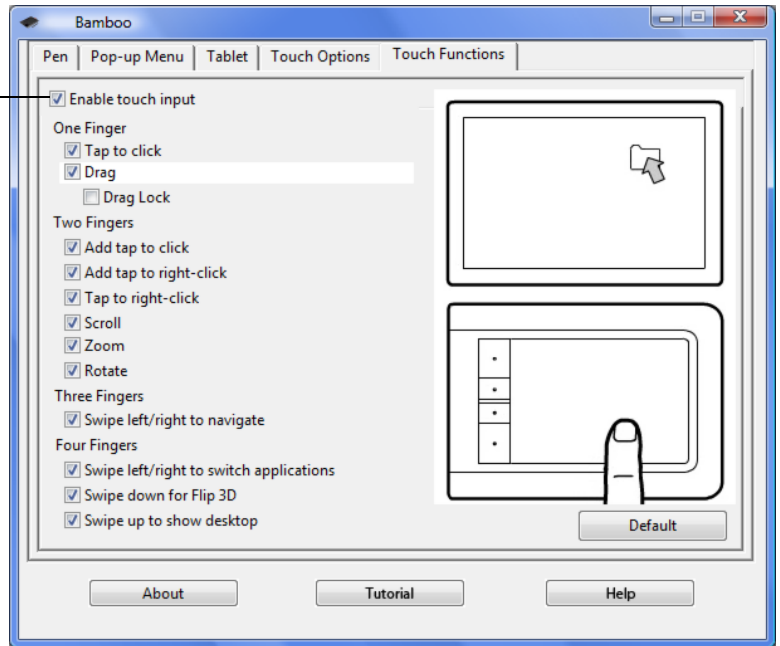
Bamboo

Pen | Pop-up Menu | Tablet | Touch Options | Touch Functions

Enable touch input

One Finger
Tap to click
Drag
Drag Lock

Two Fingers
Add tap to click
Add tap to right-click
Tap to right-click
Scroll
Zoom
Rotate

Three Fingers
Swipe left/right to navigate

Four Fingers
Swipe left/right to switch applications
Swipe down for Flip 3D
Swipe up to show desktop

Default

About
Tutorial
Help